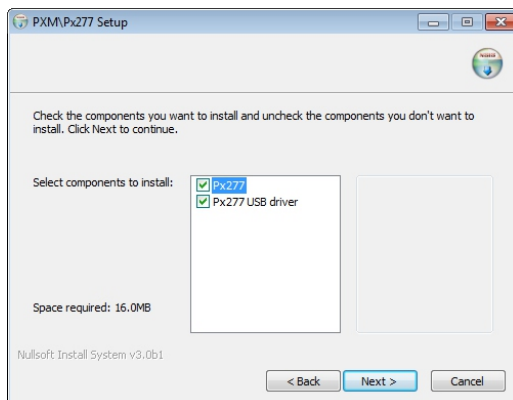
PXM\Px277 Setup

Check the components you want to install and uncheck the components you don't want to install. Click Next to continue.

Select components to install:

Px277
Px277 USB driver

Space required: 16.0MB

Nullsoft Install System v3.0b1

< Back
Next >
Cancel